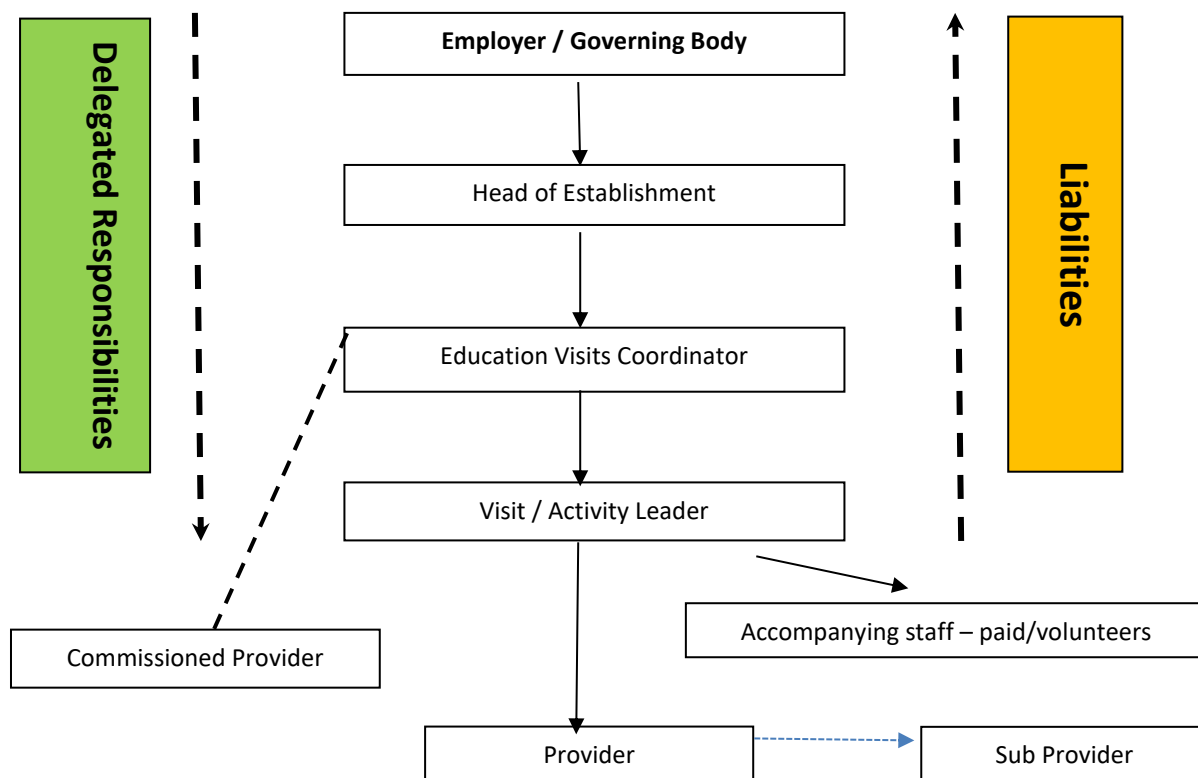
Delegated Responsibilities

Employer / Governing Body

Head of Establishment

Education Visits Coordinator

Visit / Activity Leader

Liabilities

Accompanying staff – paid/volunteers

Commissioned Provider

Provider

Sub Provider